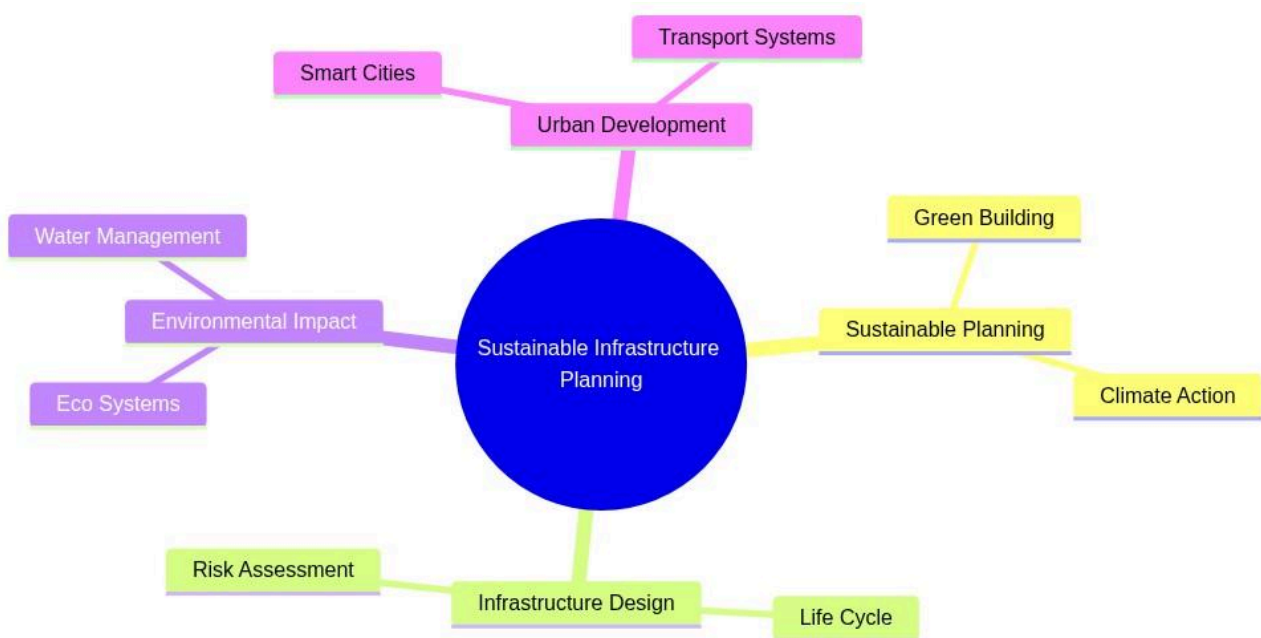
Sustainable Infrastructure Planning

Urban Development

Smart Cities

Transport Systems

Sustainable Planning

Green Building

Climate Action

Infrastructure Design

Risk Assessment

Life Cycle

Environmental Impact

Water Management

Eco Systems